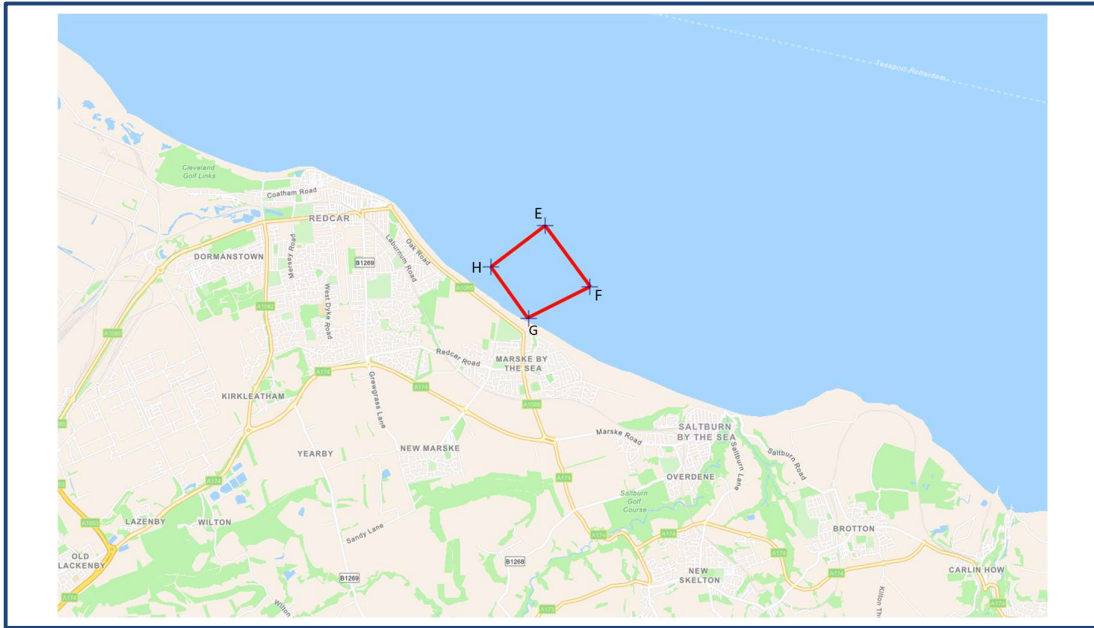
Teesport Rotterdam

Cleveland Golf Links

Coatham Road

REDCAR

DORMANSTOWN

Mersey Road

West Dyke Road

B1269

Laburnum Road

Oak Road

A1085

A1042

A1085

E

H

F

G

Redcar Road

MARSKE BY THE SEA

KIRKLEATHAM

Greenstones Lane

A174

A174

A1085

YEARBY

NEW MARSKE

Marske Road

SALTBURN BY THE SEA

Saltburn Lane

Saltburn Road

OVERDENE

Saltburn Golf Course

A174

LAZENBY

WILTON

A1053

Sandy Lane

OLD LACKENBY

B1268

B1269

A174

NEW SKELTON

A173

A174

BROTTON

CARLIN HOW

Kilton Thorpe

A174

Wilton

A174